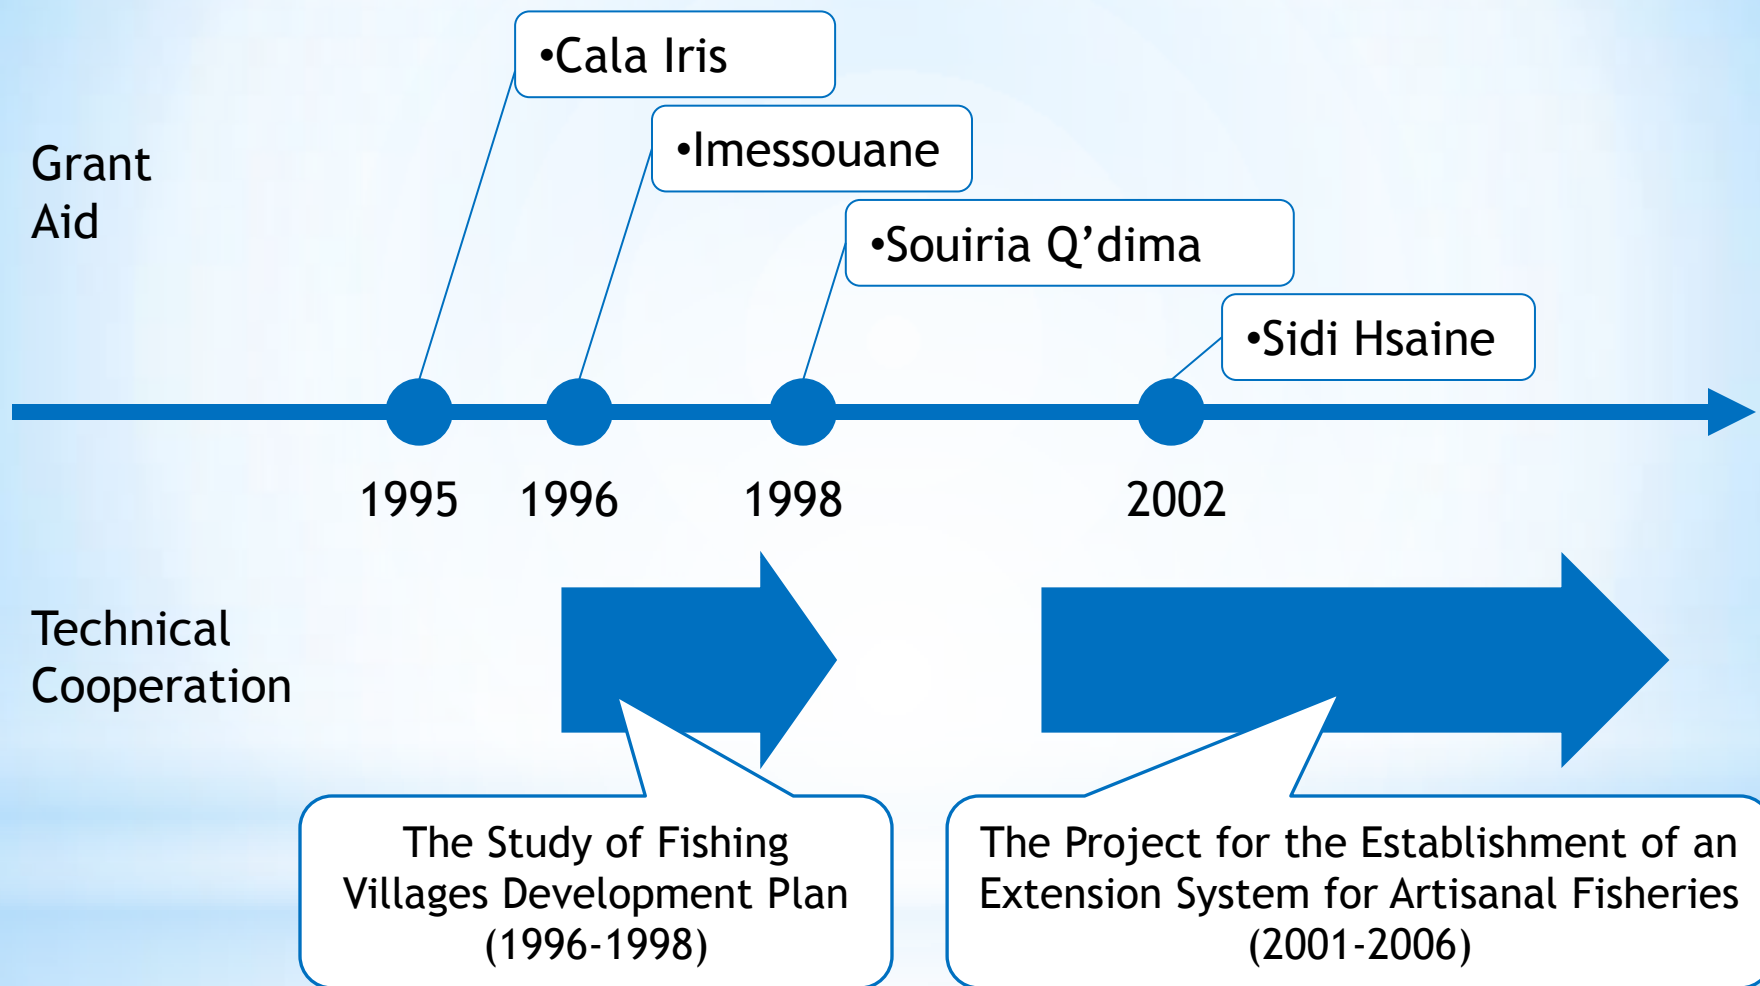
Grant Aid

•Cala Iris

•Imessouane

•Souiria Q’dima

•Sidi Hsaine

1995

1996

1998

2002

Technical Cooperation

The Study of Fishing Villages Development Plan (1996-1998)

The Project for the Establishment of an Extension System for Artisanal Fisheries (2001-2006)